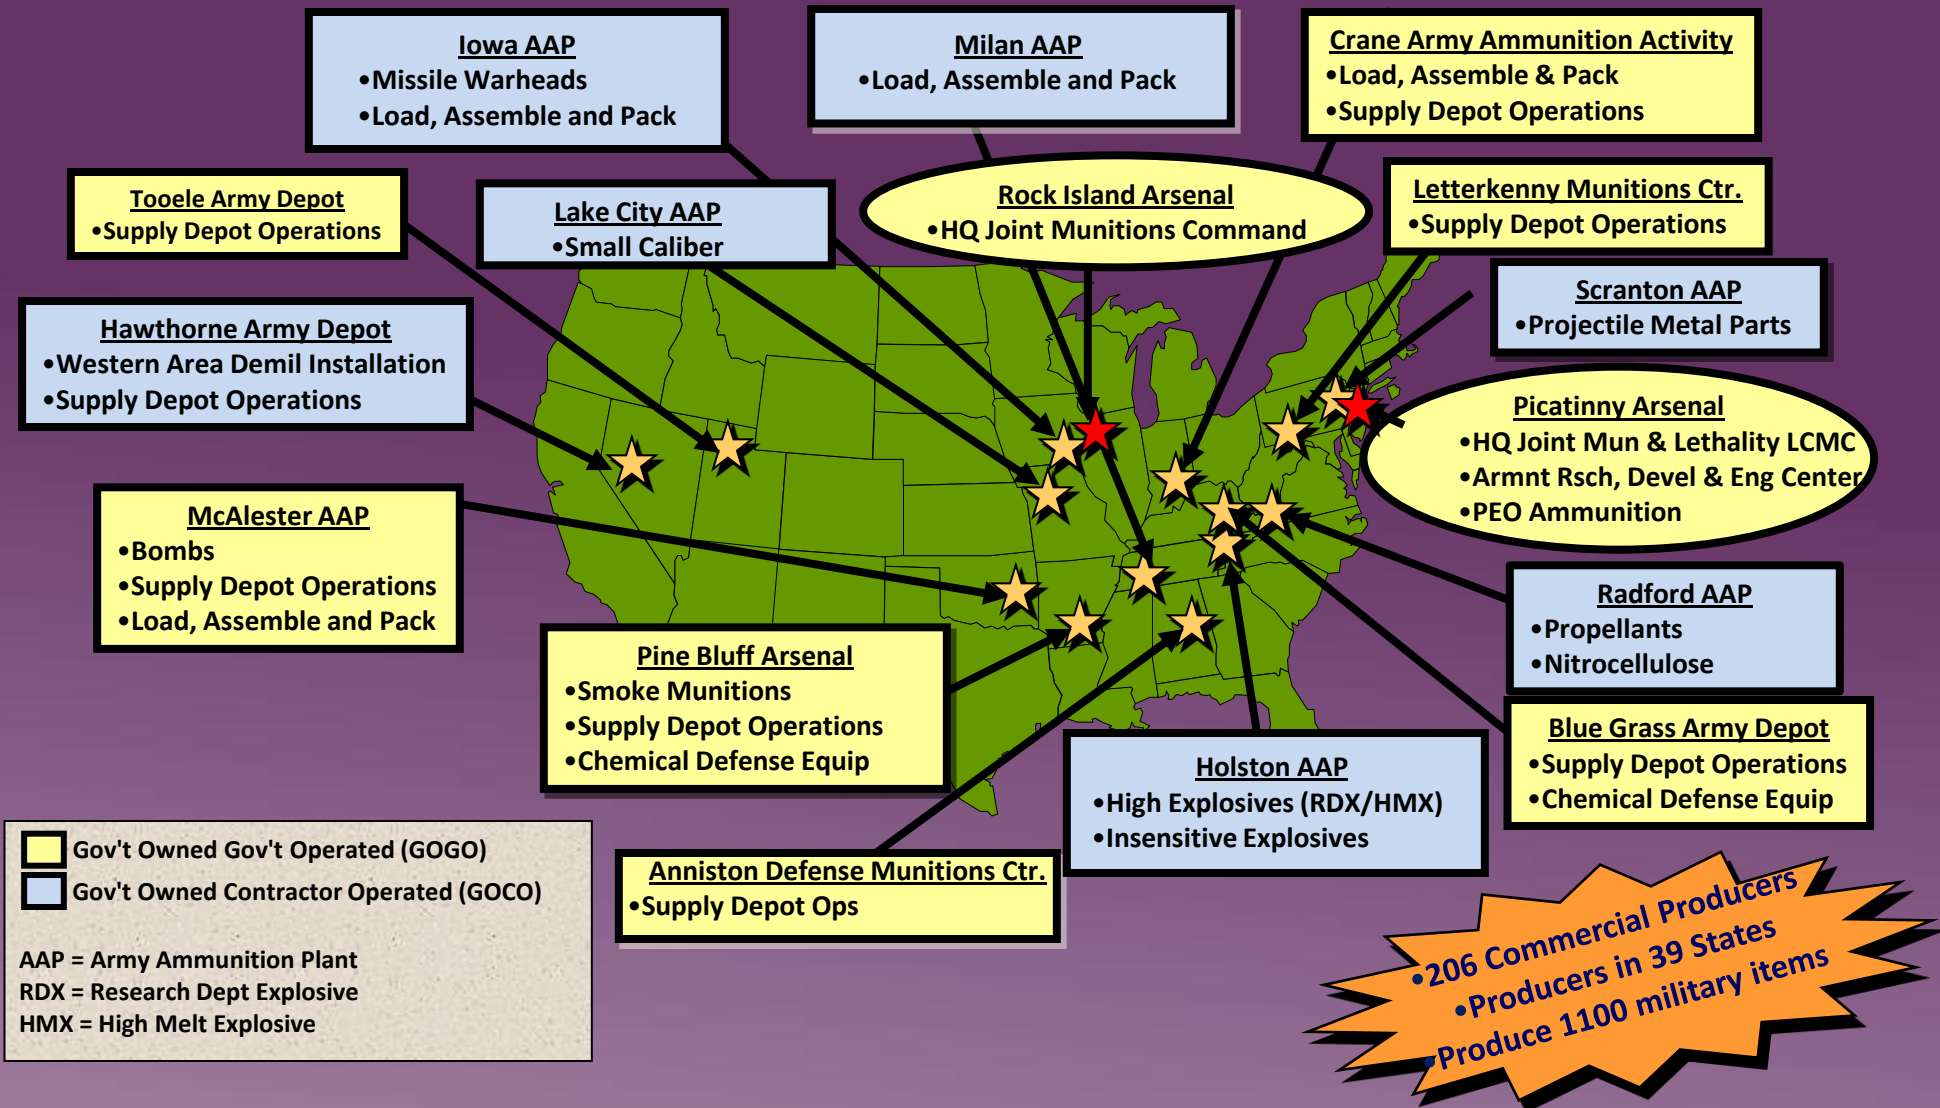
Iowa AAP
•Missile Warheads
•Load, Assemble and Pack

Milan AAP
•Load, Assemble and Pack

Crane Army Ammunition Activity
•Load, Assemble & Pack
•Supply Depot Operations

Tooele Army Depot
•Supply Depot Operations

Lake City AAP
•Small Caliber

Rock Island Arsenal
•HQ Joint Munitions Command

Letterkenny Munitions Ctr.
•Supply Depot Operations

Scranton AAP
•Projectile Metal Parts

Hawthorne Army Depot
•Western Area Demil Installation
•Supply Depot Operations

Picatinny Arsenal
•HQ Joint Mun & Lethality LCMC
•Armnt Rsch, Devel & Eng Center
•PEO Ammunition

McAlester AAP
•Bombs
•Supply Depot Operations
•Load, Assemble and Pack

Radford AAP
•Propellants
•Nitrocellulose

Pine Bluff Arsenal
•Smoke Munitions
•Supply Depot Operations
•Chemical Defense Equip

Blue Grass Army Depot
•Supply Depot Operations
•Chemical Defense Equip

Holston AAP
•High Explosives (RDX/HMX)
•Insensitive Explosives

Gov't Owned Gov't Operated (GOGO)
Gov't Owned Contractor Operated (GOCO)

AAP = Army Ammunition Plant
RDX = Research Dept Explosive
HMX = High Melt Explosive

Anniston Defense Munitions Ctr.
•Supply Depot Ops

•206 Commercial Producers
•Producers in 39 States
•Produce 1100 military items